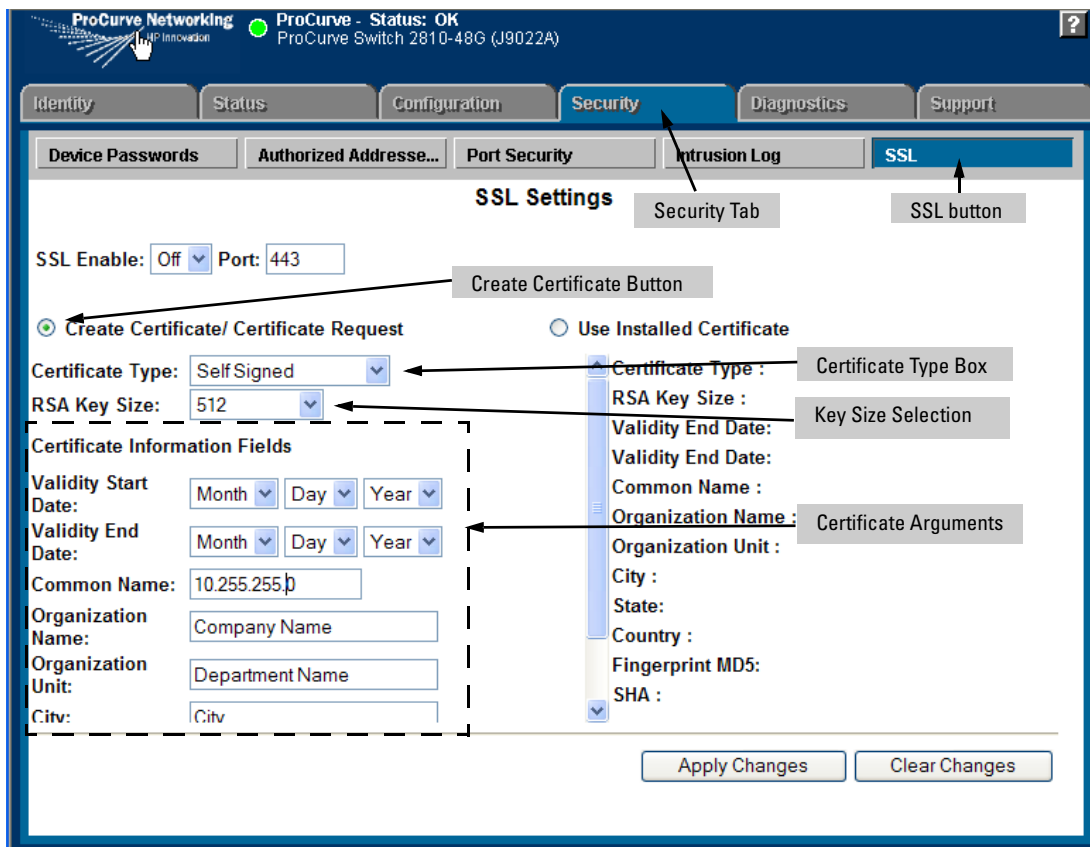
ProCurve Networking
HP Innovation

ProCurve - Status: OK
ProCurve Switch 2810-48G (J9022A)

?

Identity | Status | Configuration | Security | Diagnostics | Support

Device Passwords | Authorized Addresse... | Port Security | Intrusion Log | SSL

SSL Settings

Security Tab

SSL button

SSL Enable: Off Port: 443

Create Certificate Button

Create Certificate/ Certificate Request

Use Installed Certificate

Certificate Type: Self Signed

Certificate Type Box

RSA Key Size: 512

Key Size Selection

Certificate Information Fields

Validity Start Date: Month Day Year

Validity End Date: Month Day Year

Common Name: 10.255.255.0

Organization Name: Company Name

Organization Unit: Department Name

City: City

Certificate Type :
RSA Key Size :
Validity End Date:
Validity End Date:
Common Name :
Organization Name :
Organization Unit :
City :
State:
Country :
Fingerprint MD5:
SHA :

Certificate Arguments

Apply Changes

Clear Changes